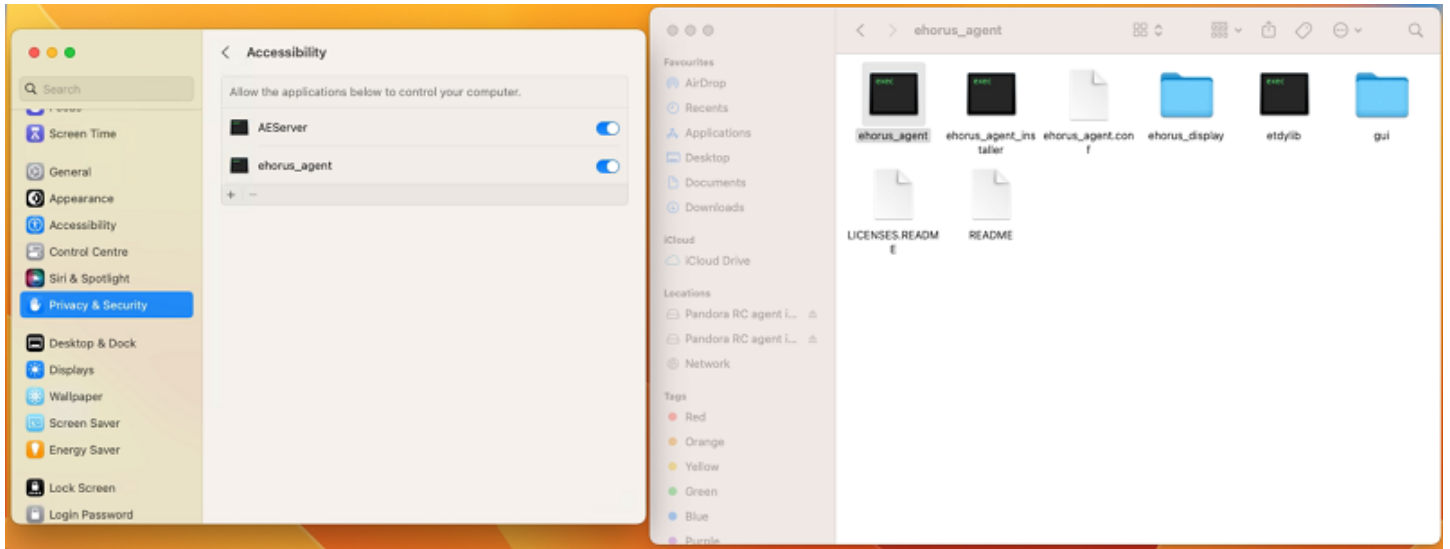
Search
Focus
Screen Time
General
Appearance
Accessibility
Control Centre
Siri & Spotlight
Privacy & Security
Desktop & Dock
Displays
Wallpaper
Screen Saver
Energy Saver
Lock Screen
Login Password

Accessibility
Allow the applications below to control your computer.
AEServer
ehorus_agent
+ −

ehorus_agent
Favourites
AirDrop
Recents
Applications
Desktop
Documents
Downloads
iCloud
iCloud Drive
Locations
Pandora RC agent i...
Pandora RC agent i...
Network
Tags
Red
Orange
Yellow
Green
Blue
Purple

exec
ehorus_agent
exec
ehorus_agent_installer
ehorus_agent.conf
ehorus_display
exec
etdylib
gui
LICENSES.README
README